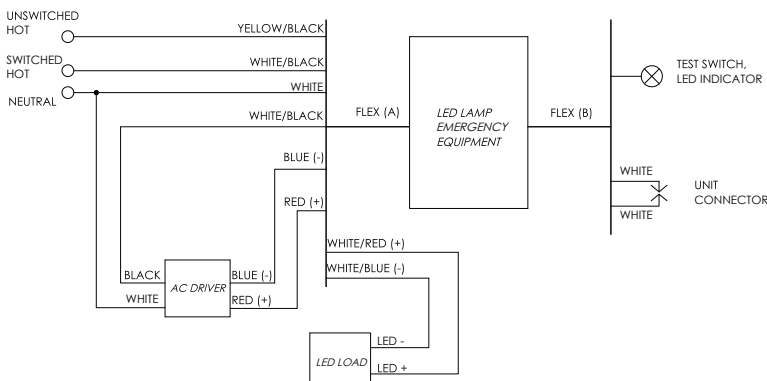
UNSWITCHED HOT

SWITCHED HOT

NEUTRAL

YELLOW/BLACK

WHITE/BLACK

WHITE

WHITE/BLACK

FLEX (A)

LED LAMP EMERGENCY EQUIPMENT

FLEX (B)

TEST SWITCH, LED INDICATOR

BLUE (-)

RED (+)

WHITE

UNIT CONNECTOR

WHITE

WHITE/RED (+)

WHITE/BLUE (-)

BLACK

AC DRIVER

BLUE (-)

WHITE

RED (+)

LED -

LED LOAD

LED +